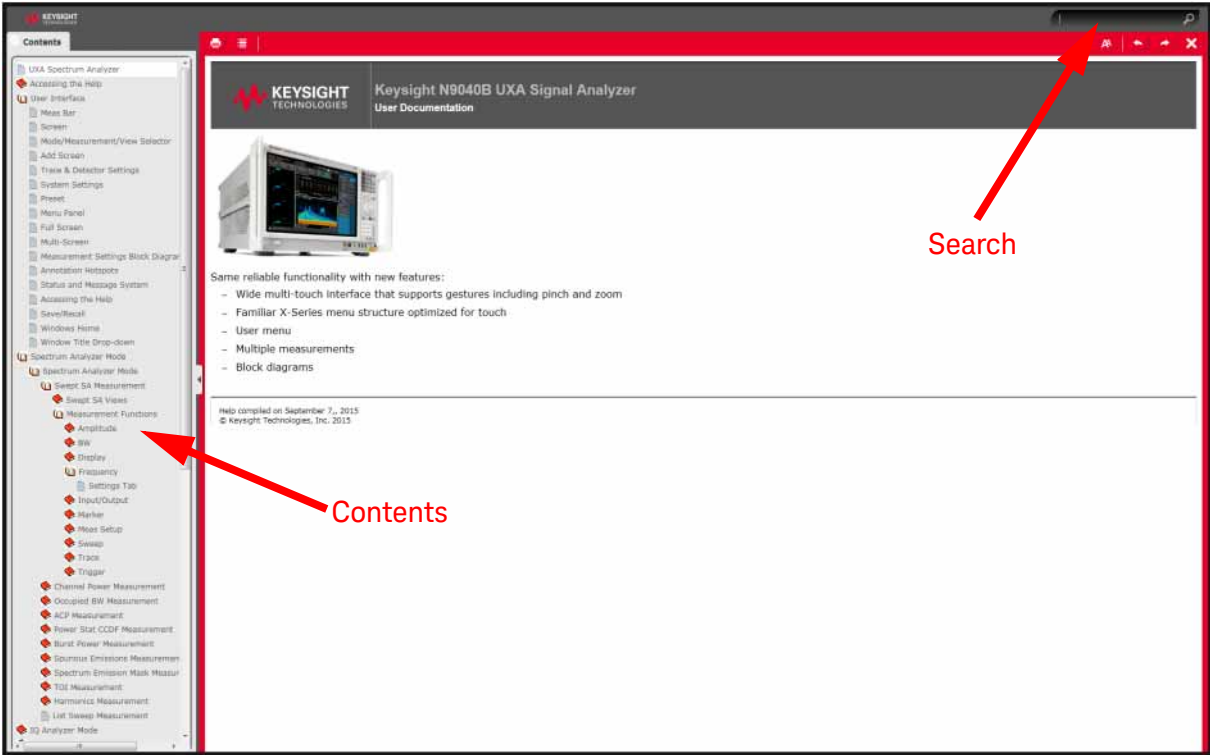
KEYSIGHT TECHNOLOGIES

Contents

UXA Spectrum Analyzer
Accessing the Help
User Interface
Meas Bar
Screen
Mode/Measurement/View Selector
Add Screen
Trace & Detector Settings
System Settings
Preset
Menu Panel
Full Screen
Multi-Screen
Measurement Settings Block Diagram
Annotation Hotspots
Status and Message System
Accessing the Help
Save/Recall
Windows Home
Window Title Drop-down
Spectrum Analyzer Mode
Spectrum Analyzer Mode
Swept SA Measurement
Swept SA Views
Measurement Functions
Amplitude
BW
Display
Frequency
Settings Tab
Input/Output
Marker
Meas Setup
Sweep
Trace
Trigger
Channel Power Measurement
Occupied BW Measurement
ACP Measurement
Power Stat CCDF Measurement
Burst Power Measurement
Spurious Emissions Measuremen
Spectrum Emission Mask Measur
TOI Measurement
Harmonics Measurement
List Sweep Measurement
IQ Analyzer Mode

KEYSIGHT TECHNOLOGIES

Keysight N9040B UXA Signal Analyzer
User Documentation

Same reliable functionality with new features:
– Wide multi-touch interface that supports gestures including pinch and zoom
– Familiar X-Series menu structure optimized for touch
– User menu
– Multiple measurements
– Block diagrams

Help compiled on September 7,, 2015
© Keysight Technologies, Inc. 2015

Search

Contents